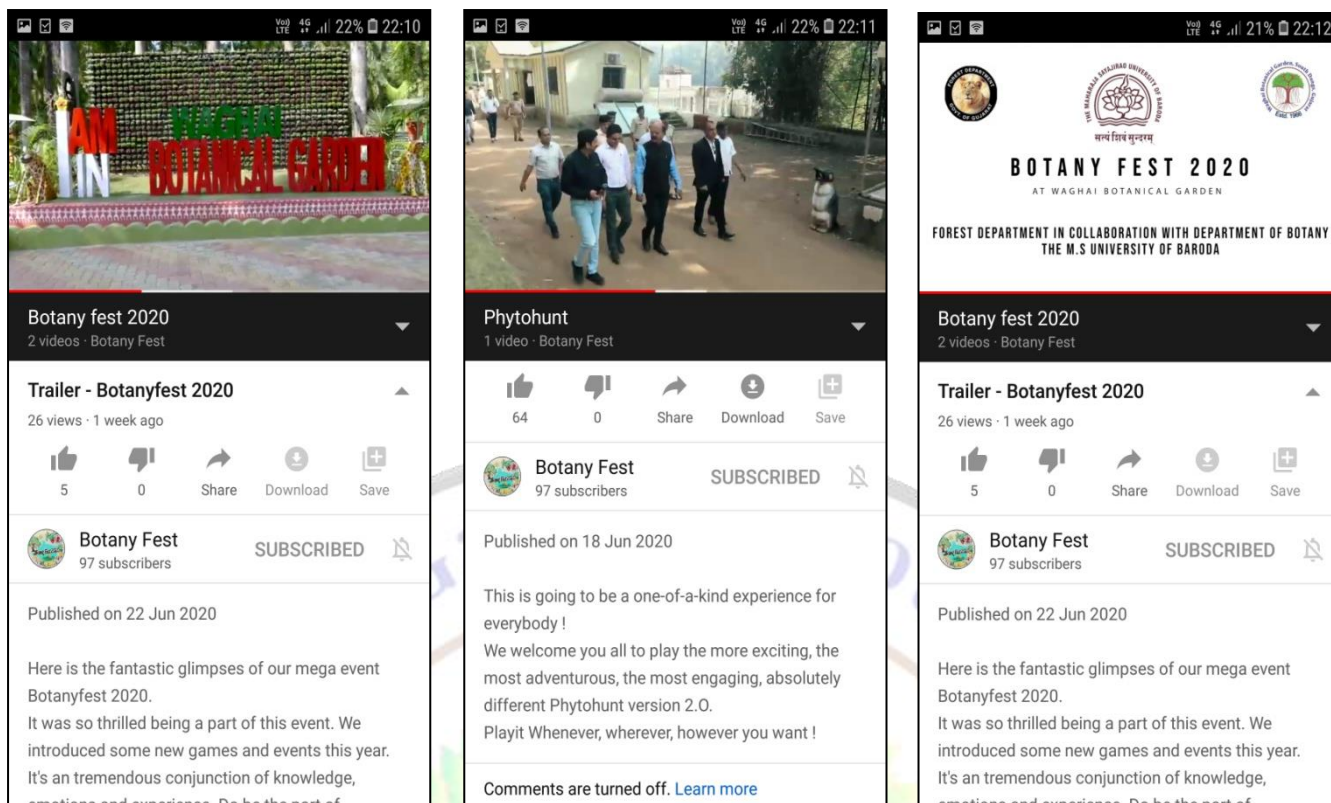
Vo) LTE 4G 22% 22:10

I AM IN WAGHAI BOTANICAL GARDEN

Botany fest 2020
2 videos · Botany Fest

Trailer - Botanyfest 2020
26 views · 1 week ago

5 0 Share Download Save

Botany Fest
97 subscribers
SUBSCRIBED

Published on 22 Jun 2020

Here is the fantastic glimpses of our mega event Botanyfest 2020.
It was so thrilled being a part of this event. We introduced some new games and events this year.
It's an tremendous conjunction of knowledge,
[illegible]

Vo) LTE 4G 22% 22:11

Phytohunt
1 video · Botany Fest

64 0 Share Download Save

Botany Fest
97 subscribers
SUBSCRIBED

Published on 18 Jun 2020

This is going to be a one-of-a-kind experience for everybody !
We welcome you all to play the more exciting, the most adventurous, the most engaging, absolutely different Phytohunt version 2.O.
Playit Whenever, wherever, however you want !

Comments are turned off. Learn more

Vo) LTE 4G 21% 22:12

THE MAHARAJA SAYAJIRAO UNIVERSITY OF BARODA
सत्यं शिवं सुन्दरम्
BOTANY FEST 2020
AT WAGHAI BOTANICAL GARDEN

FOREST DEPARTMENT IN COLLABORATION WITH DEPARTMENT OF BOTANY THE M.S UNIVERSITY OF BARODA

Botany fest 2020
2 videos · Botany Fest

Trailer - Botanyfest 2020
26 views · 1 week ago

5 0 Share Download Save

Botany Fest
97 subscribers
SUBSCRIBED

Published on 22 Jun 2020

Here is the fantastic glimpses of our mega event Botanyfest 2020.
It was so thrilled being a part of this event. We introduced some new games and events this year.
It's an tremendous conjunction of knowledge,
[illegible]